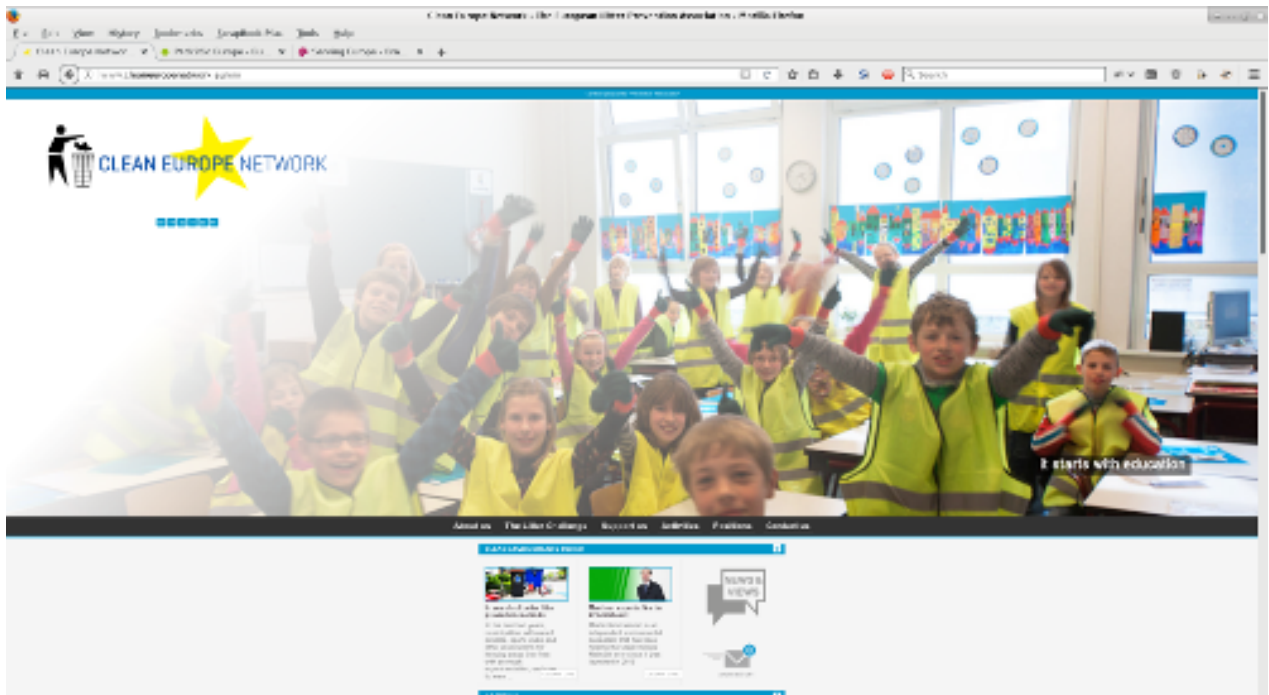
Clean Europe Network - The European Litter Prevention Association - Mozilla Firefox

File Edit View History Bookmarks ScrapBook Plus Tools Help

Clean Europe Network | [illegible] | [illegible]

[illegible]

CLEAN EUROPE NETWORK

It starts with education

About us   The Litter Challenge   Support us   Activities   Positions   Contact us

NEWS VIEWS